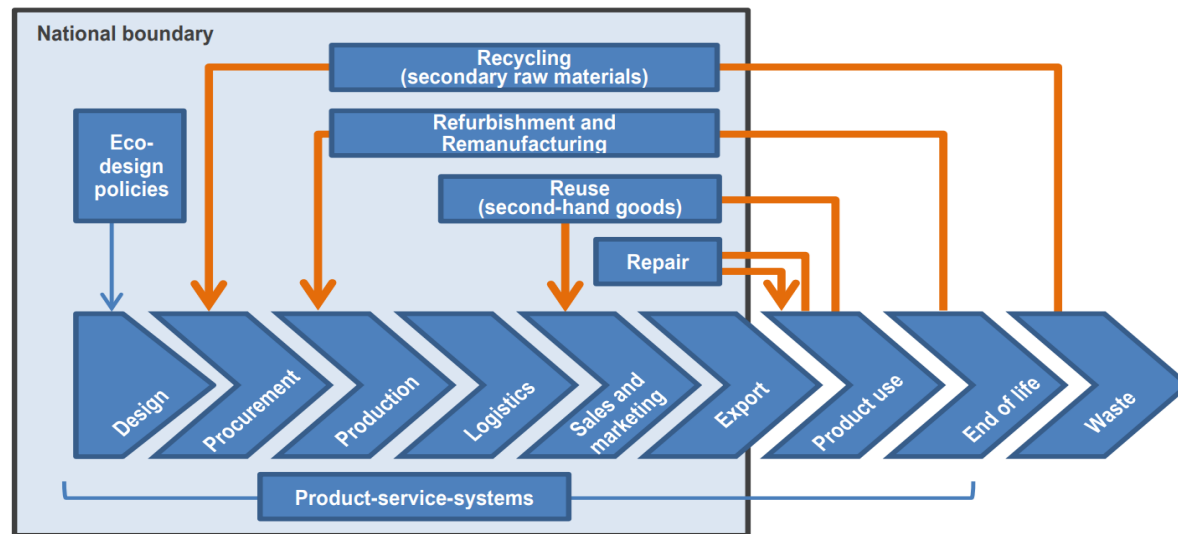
National boundary

Recycling (secondary raw materials)

Refurbishment and Remanufacturing

Eco-design policies

Reuse (second-hand goods)

Repair

Design

Procurement

Production

Logistics

Sales and marketing

Export

Product use

End of life

Waste

Product-service-systems